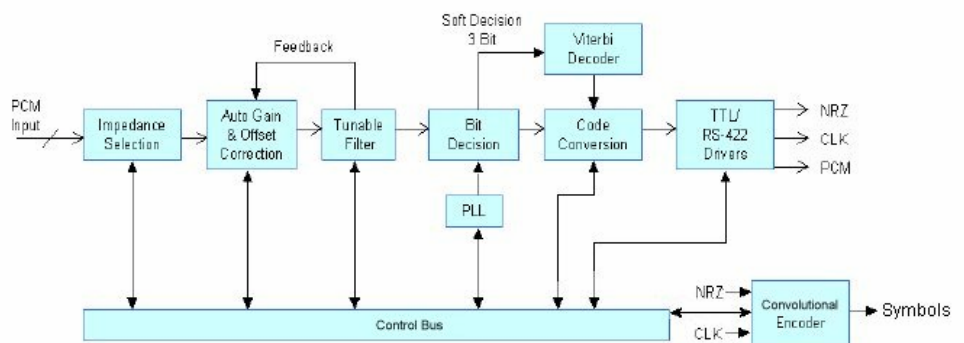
Soft Decision
3 Bit

Feedback

Viterbi Decoder

PCM Input

Impedance Selection

Auto Gain & Offset Correction

Tunable Filter

Bit Decision

Code Conversion

TTL/ RS-422 Drivers

NRZ

CLK

PCM

PLL

NRZ

CLK

Convolutional Encoder

Symbols

Control Bus